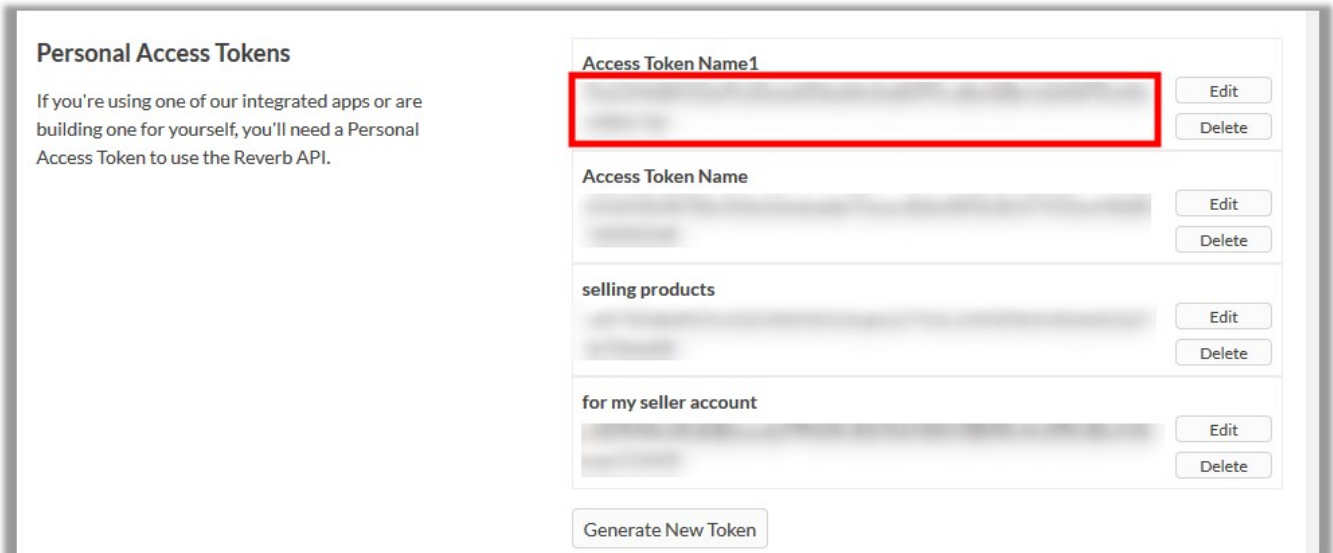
Personal Access Tokens

If you're using one of our integrated apps or are building one for yourself, you'll need a Personal Access Token to use the Reverb API.

Access Token Name1
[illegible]
Edit
Delete

Access Token Name
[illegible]
Edit
Delete

selling products
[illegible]
Edit
Delete

for my seller account
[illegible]
Edit
Delete

Generate New Token